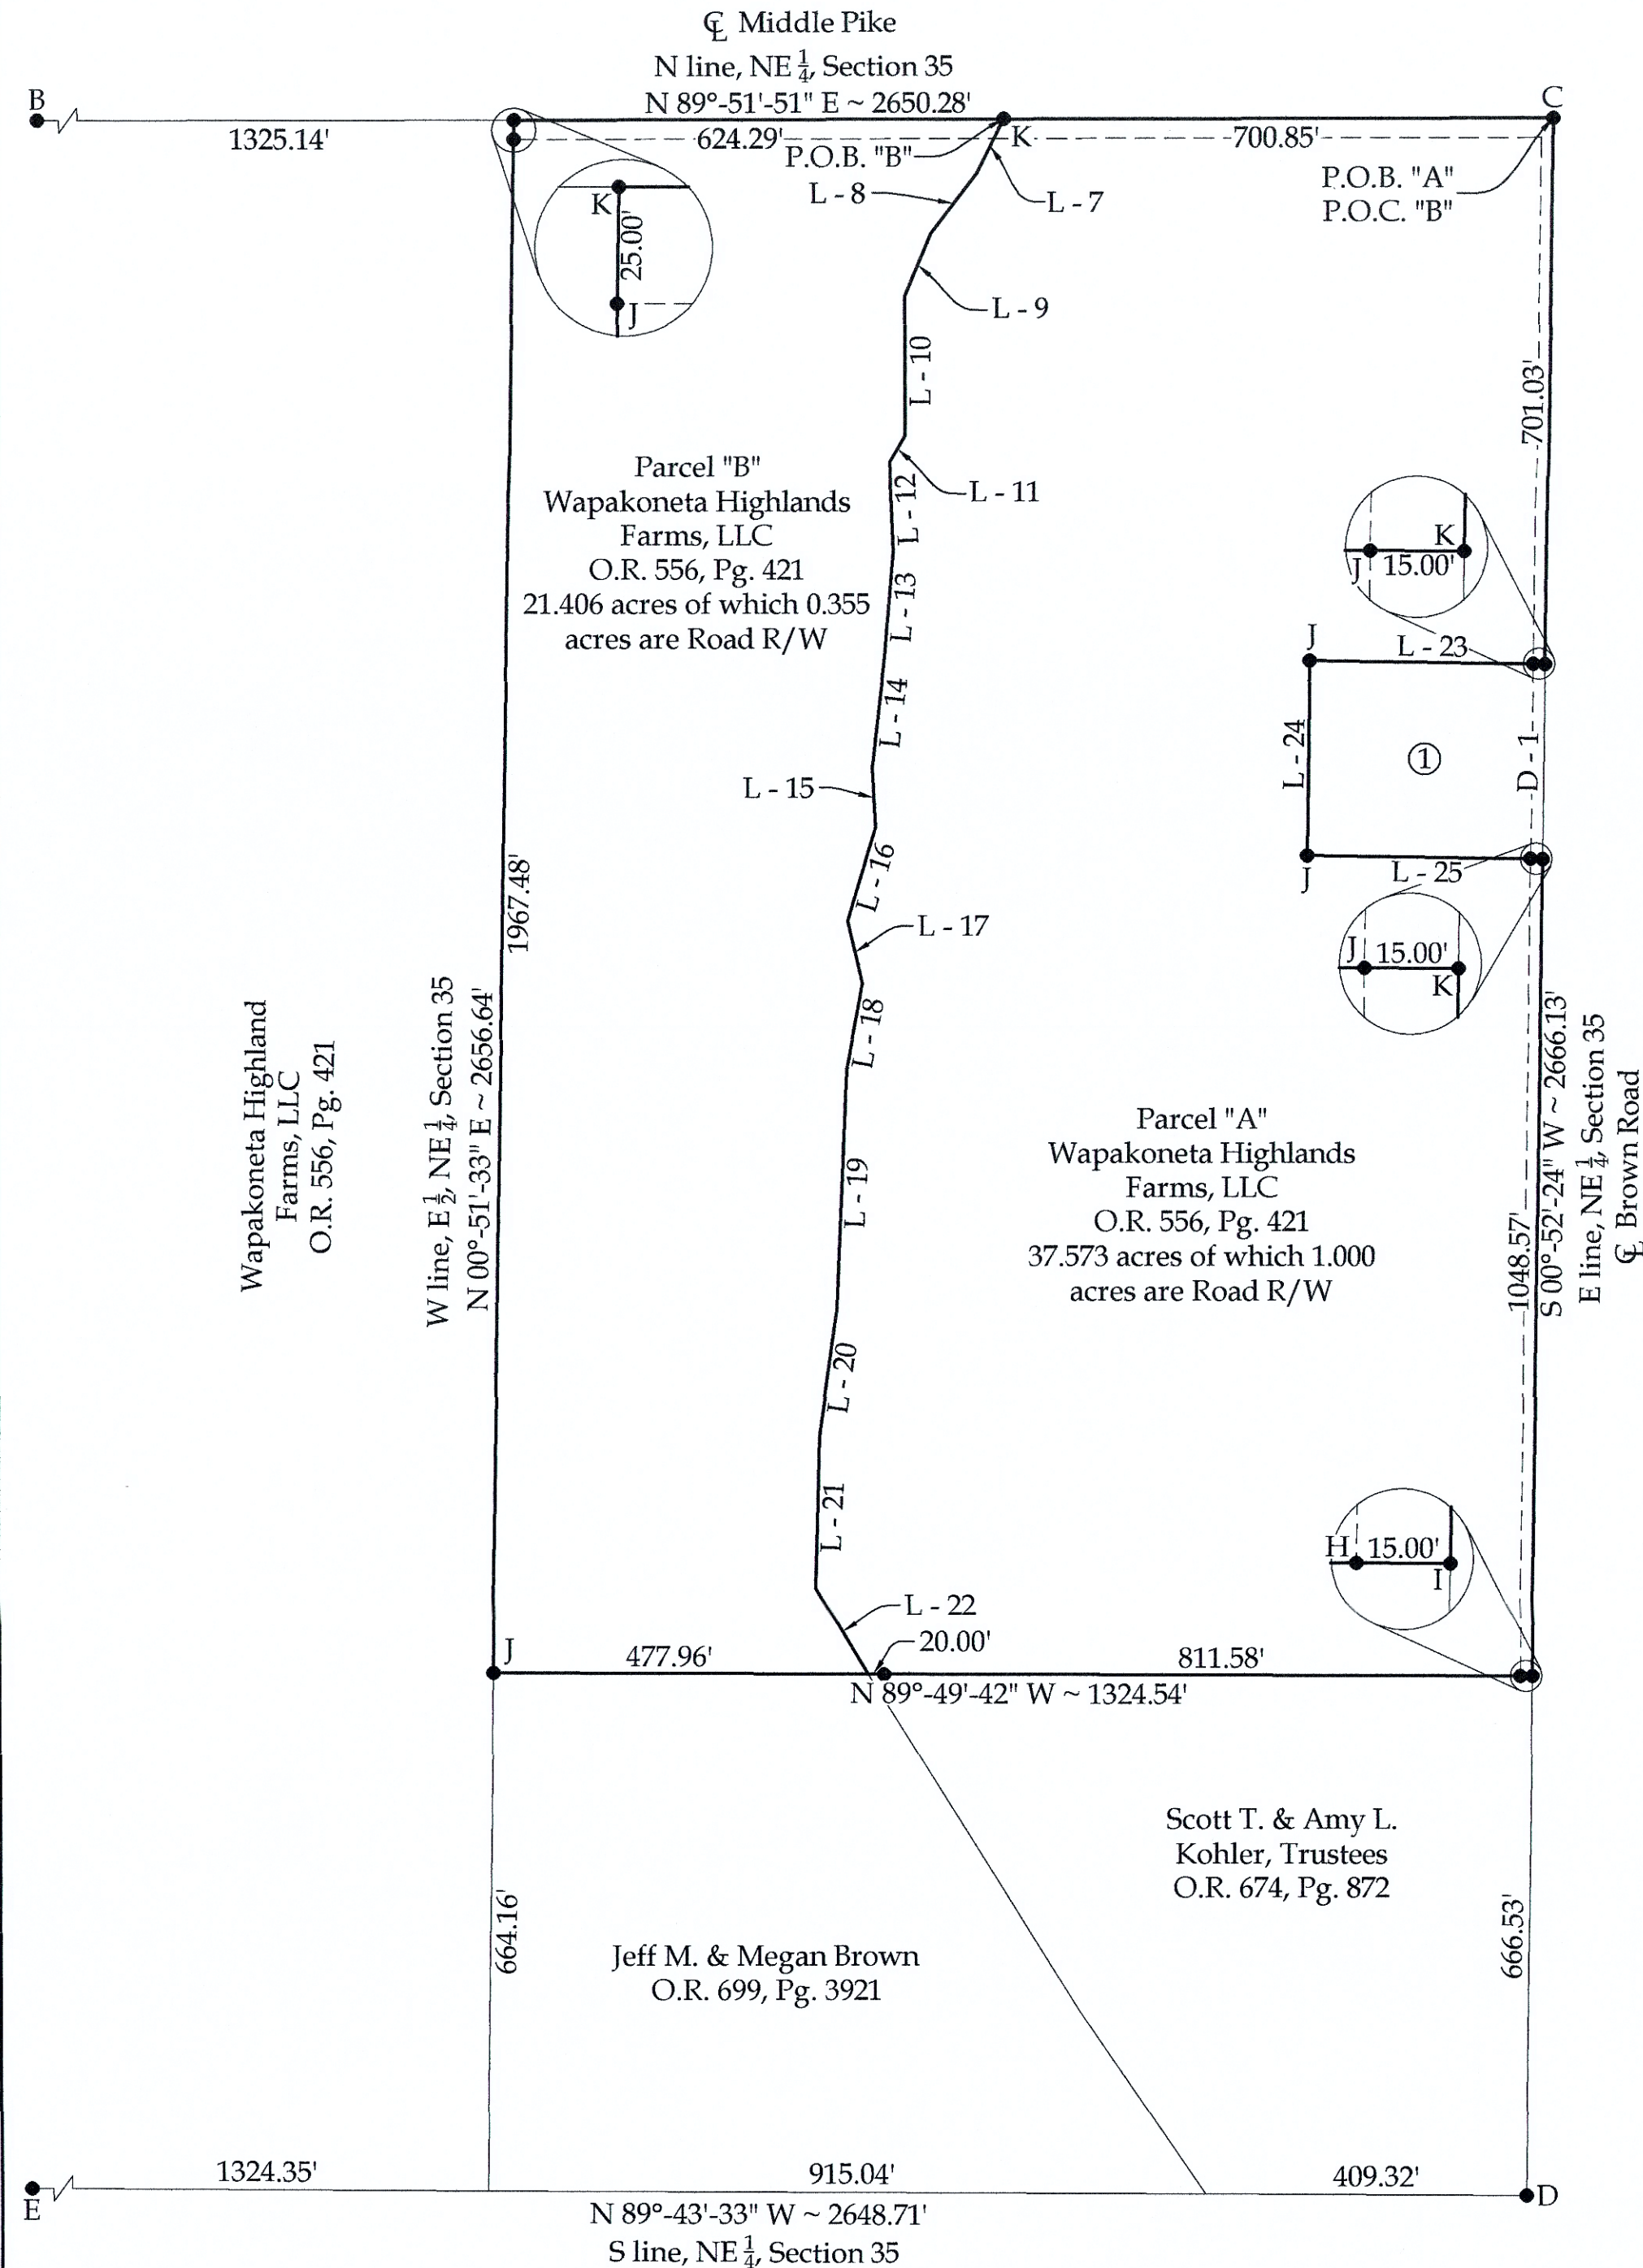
℄ Middle Pike
N line, NE $\frac{1}{4}$, Section 35
N 89°-51'-51" E ~ 2650.28'

B
C
1325.14'
624.29'
K
700.85'
P.O.B. "B"
L - 8
L - 7
P.O.B. "A"
P.O.C. "B"
K
25.00'
J
L - 9
L - 10
701.03'
Parcel "B"
Wapakoneta Highlands
Farms, LLC
O.R. 556, Pg. 421
21.406 acres of which 0.355
acres are Road R/W
L - 11
L - 12
L - 13
K
J
15.00'
J
L - 23
L - 14
L - 24
①
D - 1
L - 15
L - 16
L - 25
J
J
15.00'
K
L - 17
1967.48'
L - 18
Wapakoneta Highland
Farms, LLC
O.R. 556, Pg. 421
W line, E $\frac{1}{2}$, NE $\frac{1}{4}$, Section 35
N 00°-51'-33" E ~ 2656.64'
L - 19
Parcel "A"
Wapakoneta Highlands
Farms, LLC
O.R. 556, Pg. 421
37.573 acres of which 1.000
acres are Road R/W
1048.57'
S 00°-52'-24" W ~ 2666.13'
E line, NE $\frac{1}{4}$, Section 35
℄ Brown Road
L - 20
L - 21
H
15.00'
I
L - 22
20.00'
J
477.96'
811.58'
N 89°-49'-42" W ~ 1324.54'
Scott T. & Amy L.
Kohler, Trustees
O.R. 674, Pg. 872
664.16'
666.53'
Jeff M. & Megan Brown
O.R. 699, Pg. 3921
1324.35'
915.04'
409.32'
E
D
N 89°-43'-33" W ~ 2648.71'
S line, NE $\frac{1}{4}$, Section 35